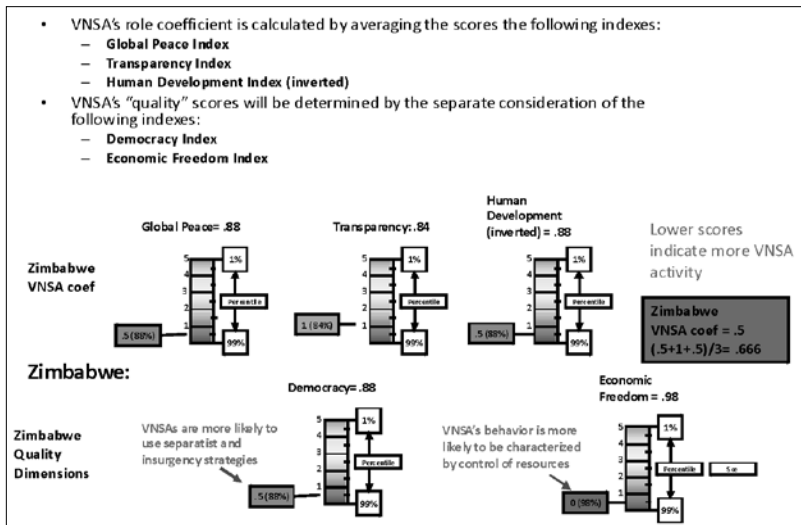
- VNSA's role coefficient is calculated by averaging the scores the following indexes:
  - Global Peace Index
  - Transparency Index
  - Human Development Index (inverted)
- VNSA's "quality" scores will be determined by the separate consideration of the following indexes:
  - Democracy Index
  - Economic Freedom Index

Global Peace= .88

Transparency: .84

Human Development (inverted) = .88

Lower scores indicate more VNSA activity

Zimbabwe VNSA coef

5
4
3
2
1

1%

Percentile

99%

.5 (88%)

5
4
3
2
1

1%

Percentile

99%

1 (84%)

5
4
3
2
1

1%

Percentile

99%

.5 (88%)

Zimbabwe
VNSA coef = .5
(.5+1+.5)/3= .666

Zimbabwe:

Democracy=.88

Economic Freedom = .98

Zimbabwe Quality Dimensions

VNSAs are more likely to use separatist and insurgency strategies

5
4
3
2
1

1%

Percentile

99%

.5 (88%)

VNSA's behavior is more likely to be characterized by control of resources

5
4
3
2
1

1%

Percentile

5 or

99%

0 (98%)